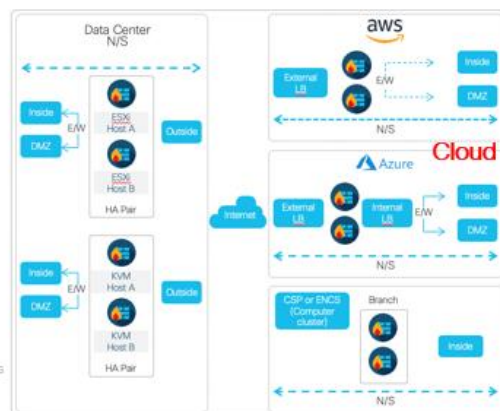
Data Center
N/S

Inside
E/W
DMZ
ESXi Host A
ESXi Host B
Outside
HA Pair

Inside
E/W
DMZ
KVM Host A
KVM Host B
Outside
HA Pair

Internet

aws
External LB
E/W
Inside
DMZ
N/S

Cloud

Azure
External LB
Internal LB
E/W
Inside
DMZ
N/S

CSP or ENCS (Computer cluster)
Branch
Inside
N/S